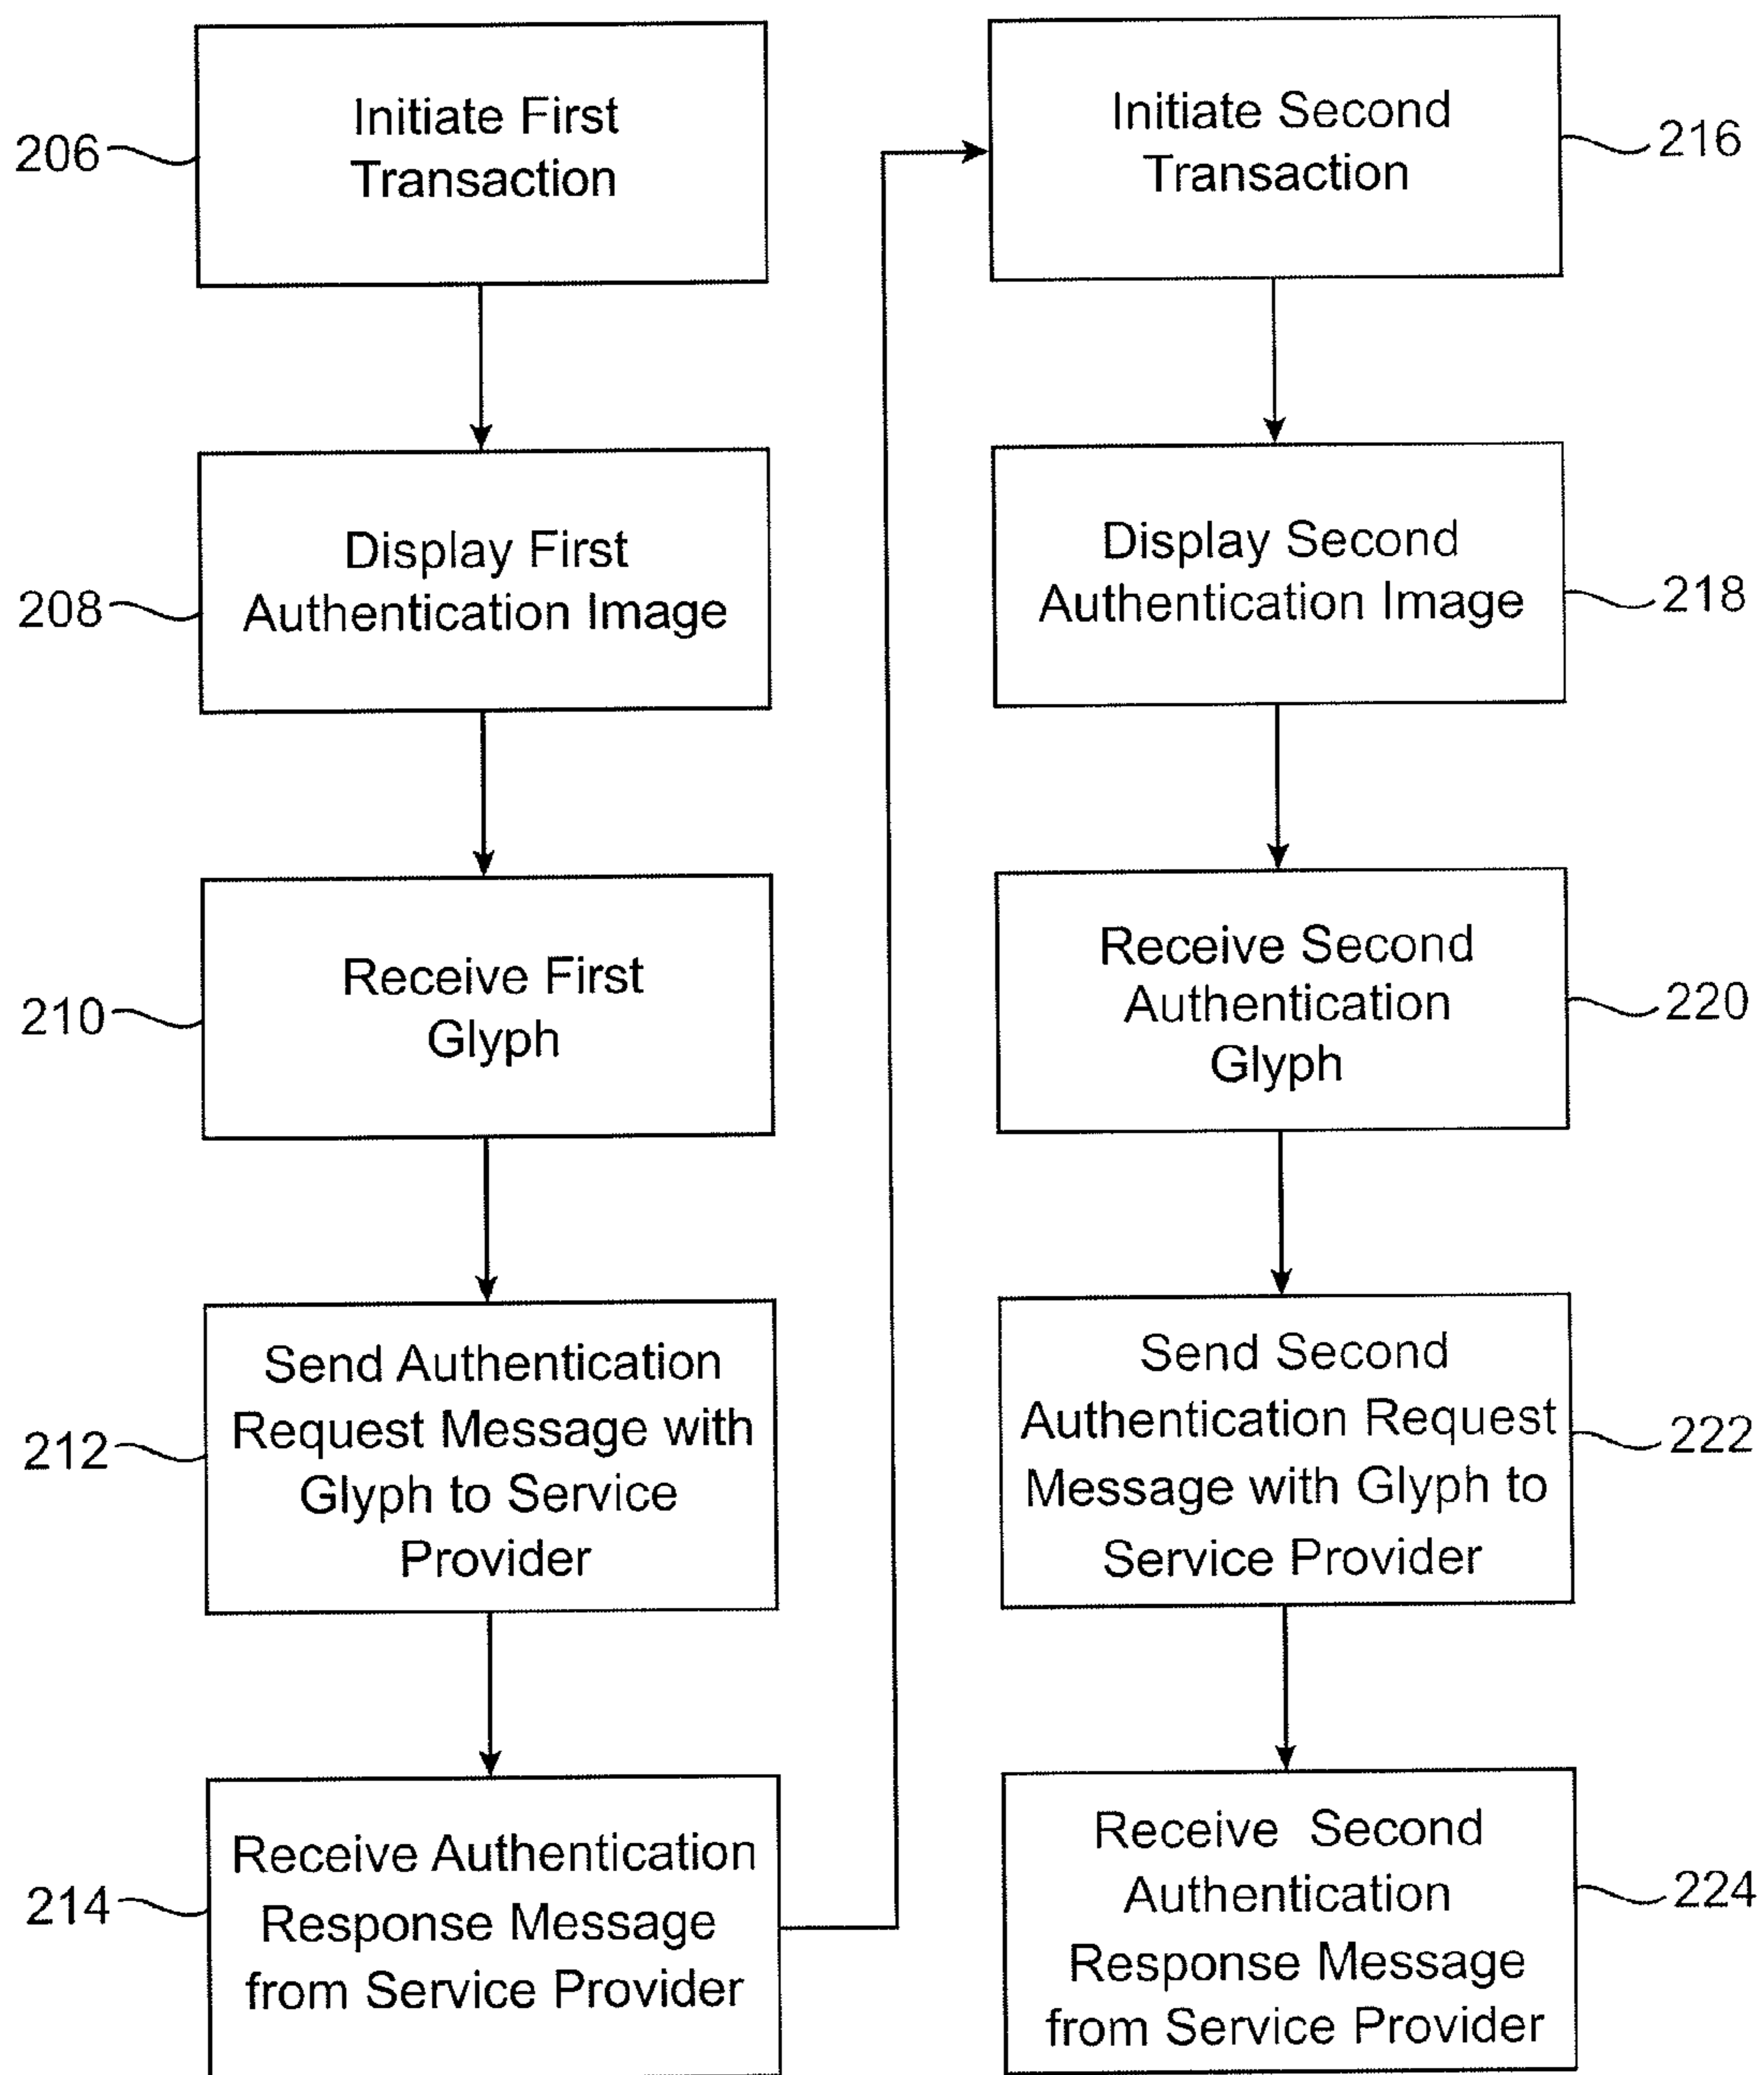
206
Initiate First Transaction

208
Display First Authentication Image

210
Receive First Glyph

212
Send Authentication Request Message with Glyph to Service Provider

214
Receive Authentication Response Message from Service Provider

Initiate Second Transaction
216

Display Second Authentication Image
218

Receive Second Authentication Glyph
220

Send Second Authentication Request Message with Glyph to Service Provider
222

Receive Second Authentication Response Message from Service Provider
224